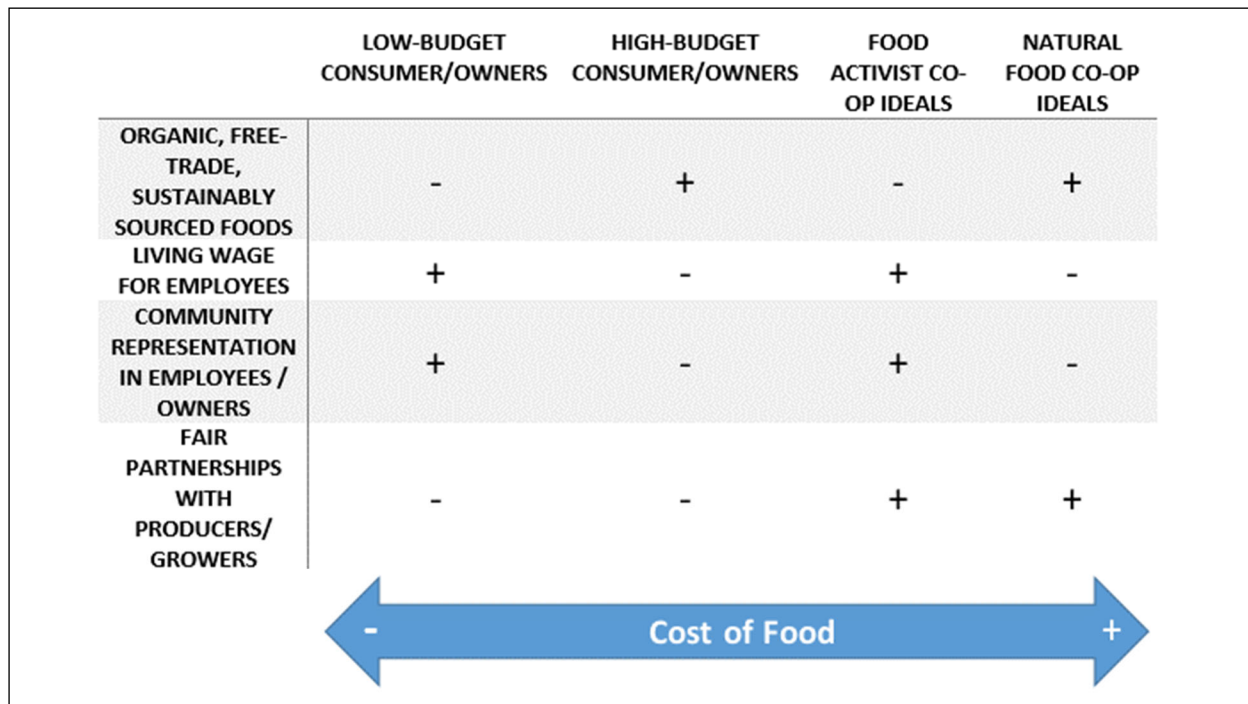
| | LOW-BUDGET CONSUMER/OWNERS | HIGH-BUDGET CONSUMER/OWNERS | FOOD ACTIVIST CO-OP IDEALS | NATURAL FOOD CO-OP IDEALS |
|---|---|---|---|---|
| ORGANIC, FREE-TRADE, SUSTAINABLY SOURCED FOODS | - | + | - | + |
| LIVING WAGE FOR EMPLOYEES | + | - | + | - |
| COMMUNITY REPRESENTATION IN EMPLOYEES / OWNERS | + | - | + | - |
| FAIR PARTNERSHIPS WITH PRODUCERS/ GROWERS | - | - | + | + |

- Cost of Food +